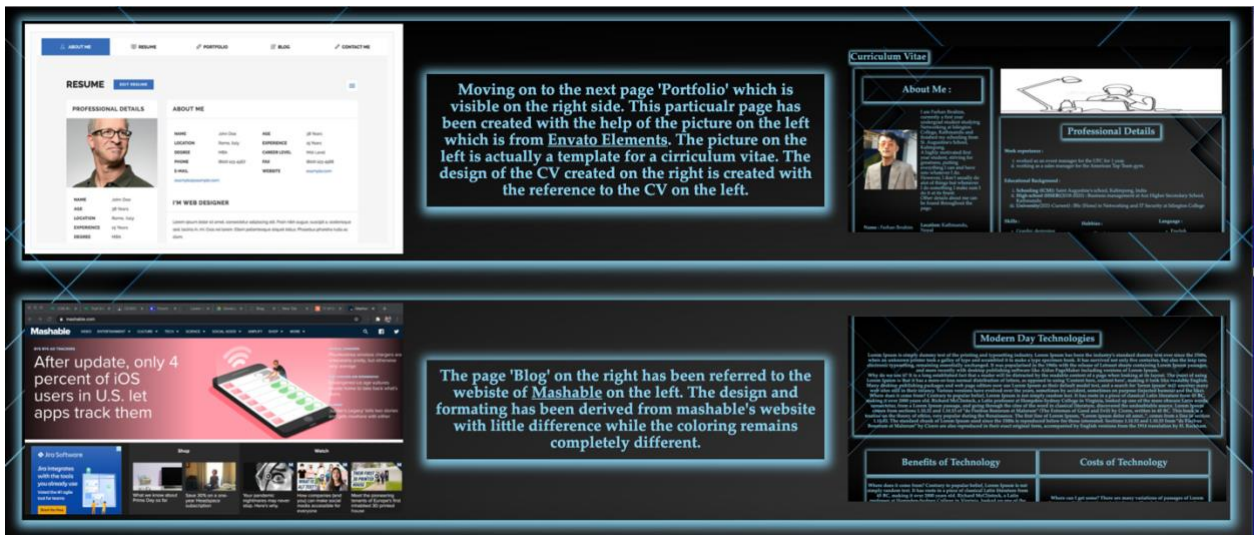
ABOUT ME RESUME PORTFOLIO BLOG CONTACT ME

RESUME EDIT RESUME

PROFESSIONAL DETAILS

ABOUT ME

I'M WEB DESIGNER

Moving on to the next page 'Portfolio' which is visible on the right side. This particualr page has been created with the help of the picture on the left which is from Envato Elements. The picture on the left is actually a template for a cirriculum vitae. The design of the CV created on the right is created with the reference to the CV on the left.

Curriculum Vitae

About Me :

Professional Details

Mashable

After update, only 4 percent of iOS users in U.S. let apps track them

Jira Software

Shop

Watch

The page 'Blog' on the right has been referred to the webiste of Mashable on the left. The design and formating has been derived from mashable's website with little difference while the coloring remains completely different.

Modern Day Technologies

Benefits of Technology

Costs of Technology